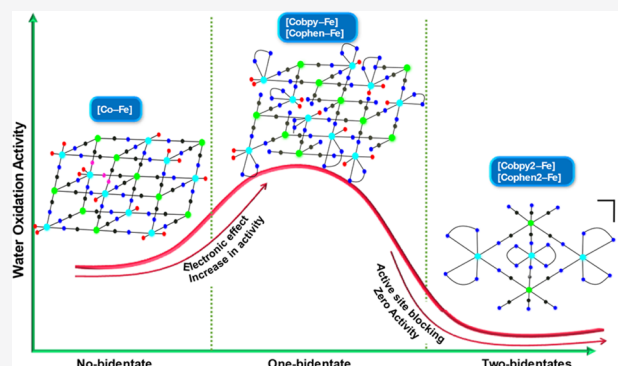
Water Oxidation Activity

[Co–Fe]

[Cobpy–Fe]
[Cophen–Fe]

[Cobpy2–Fe]
[Cophen2–Fe]

Electronic effect
Increase in activity

Active site blocking
Zero Activity

No-bidentate

One-bidentate

Two-bidentates